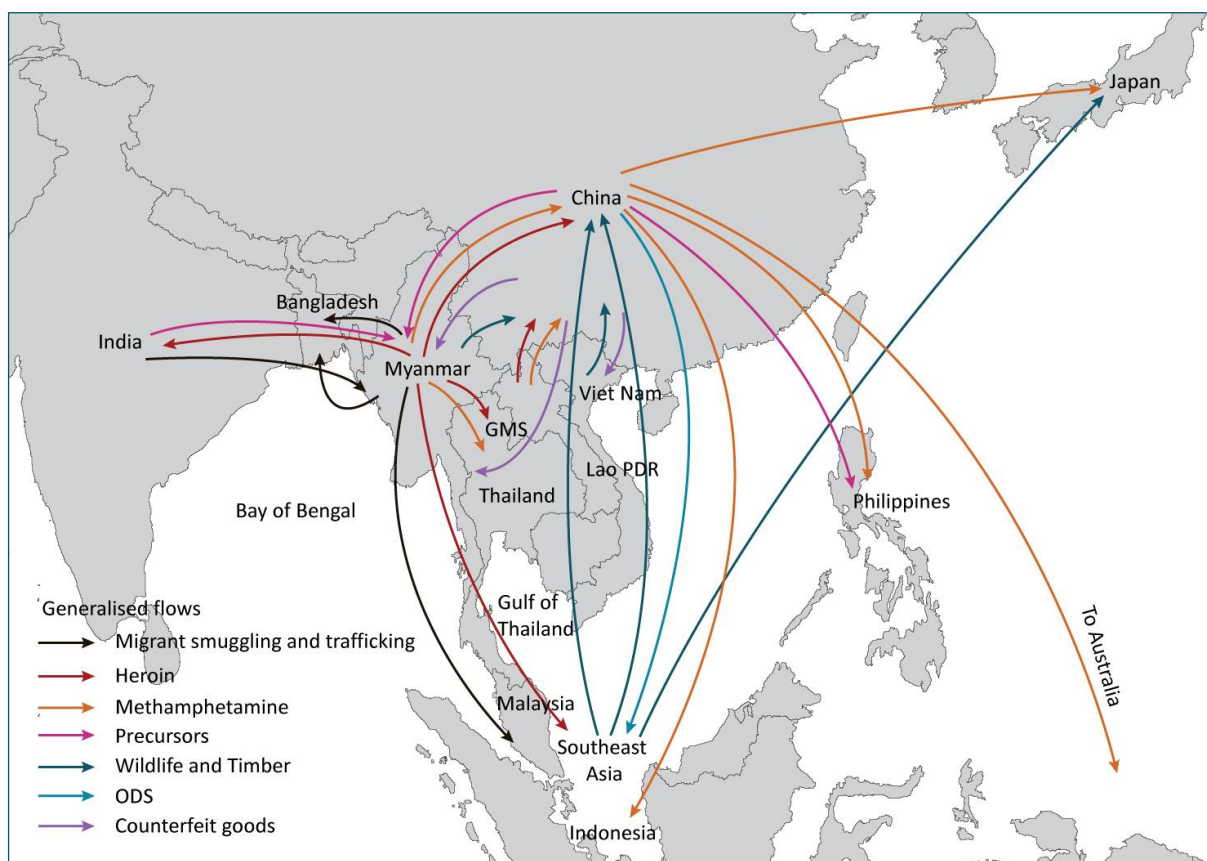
Japan

China

Bangladesh

India

Myanmar

Viet Nam

GMS

Lao PDR

Thailand

Bay of Bengal

Philippines

Gulf of Thailand

To Australia

Malaysia

Southeast Asia

Indonesia

Generalised flows
Migrant smuggling and trafficking
Heroin
Methamphetamine
Precursors
Wildlife and Timber
ODS
Counterfeit goods